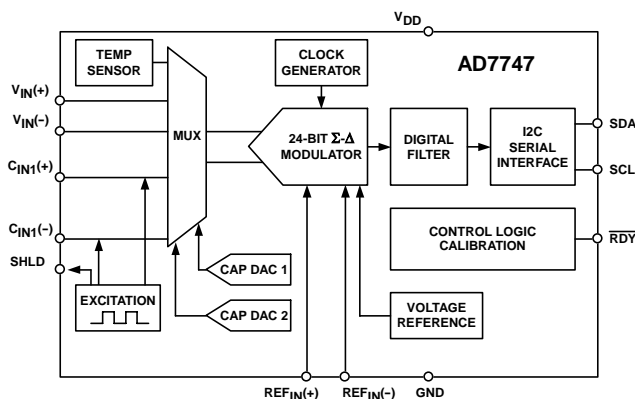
$V_{DD}$

TEMP SENSOR

CLOCK GENERATOR

AD7747

$V_{IN}(+)$

$V_{IN}(-)$

$C_{IN1}(+)$

$C_{IN1}(-)$

SHLD

MUX

24-BIT Σ-Δ MODULATOR

DIGITAL FILTER

I2C SERIAL INTERFACE

SDA

SCL

CONTROL LOGIC CALIBRATION

$\overline{RDY}$

EXCITATION

CAP DAC 1

CAP DAC 2

VOLTAGE REFERENCE

$REF_{IN}(+)$

$REF_{IN}(-)$

GND